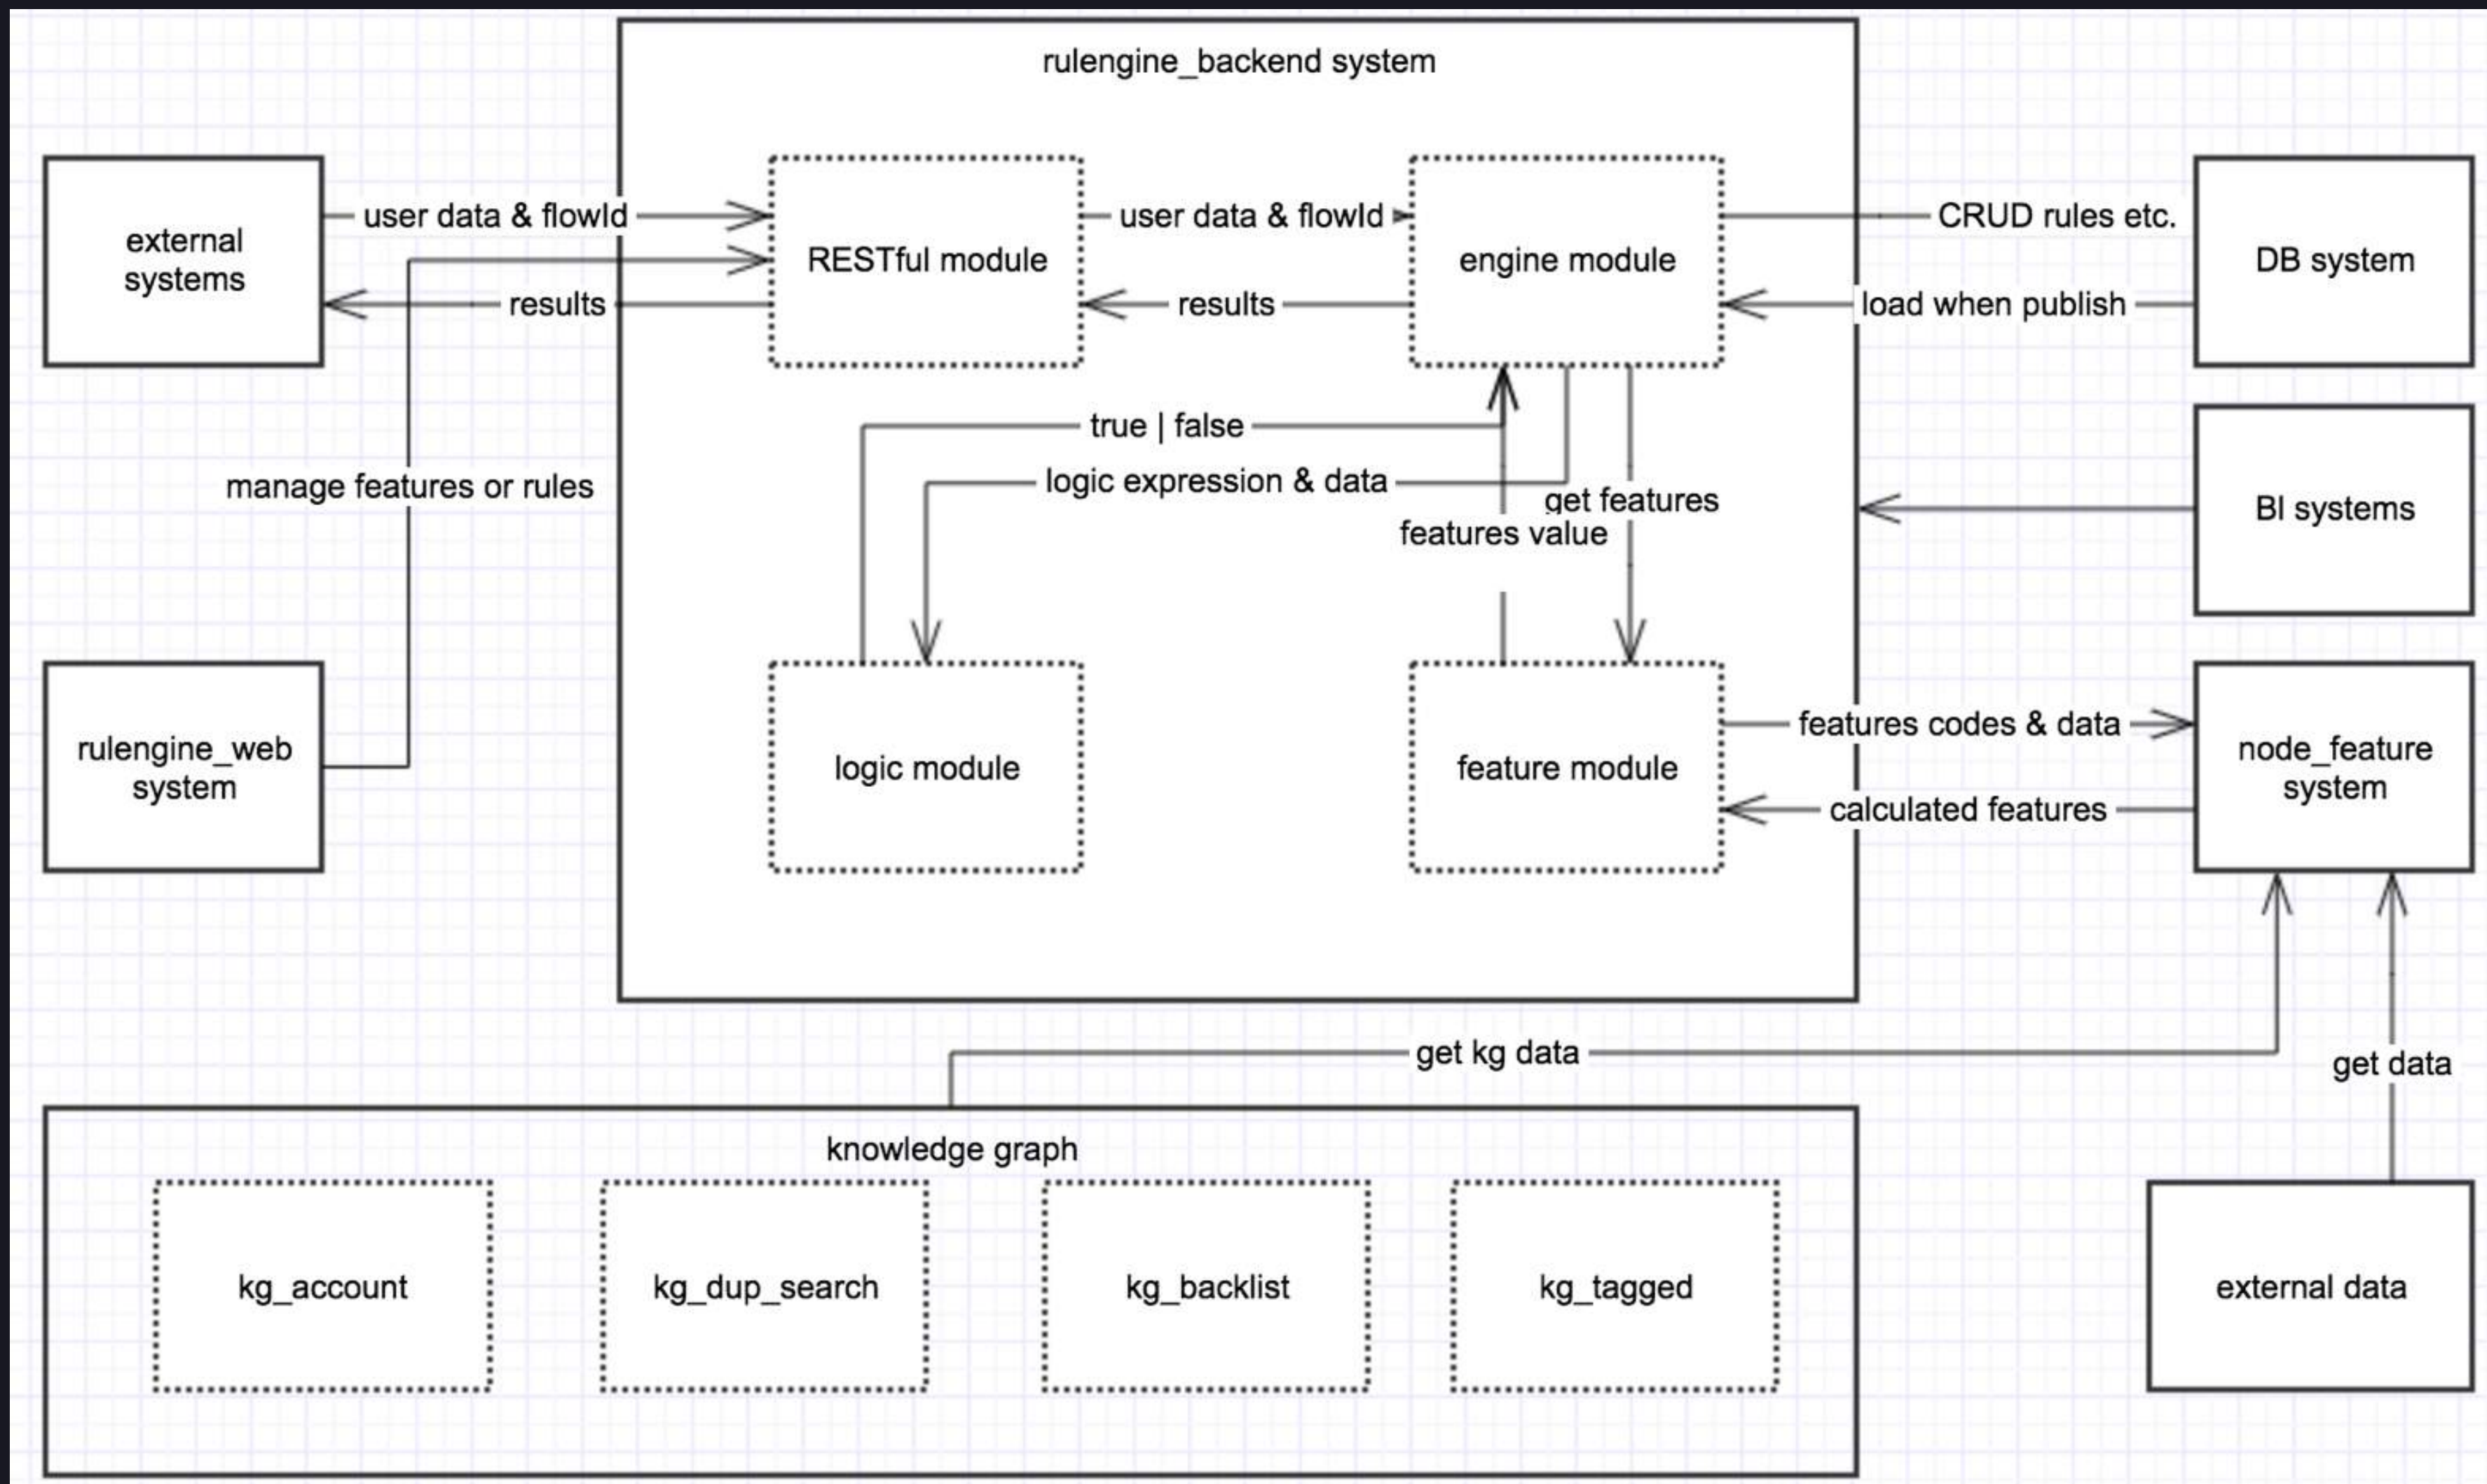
rulengine_backend system

external systems

user data & flowId

RESTful module

user data & flowId

engine module

CRUD rules etc.

DB system

results

results

load when publish

true | false

logic expression & data

manage features or rules

get features

features value

BI systems

logic module

feature module

features codes & data

node_feature system

calculated features

rulengine_web system

get kg data

get data

knowledge graph

kg_account

kg_dup_search

kg_backlist

kg_tagged

external data